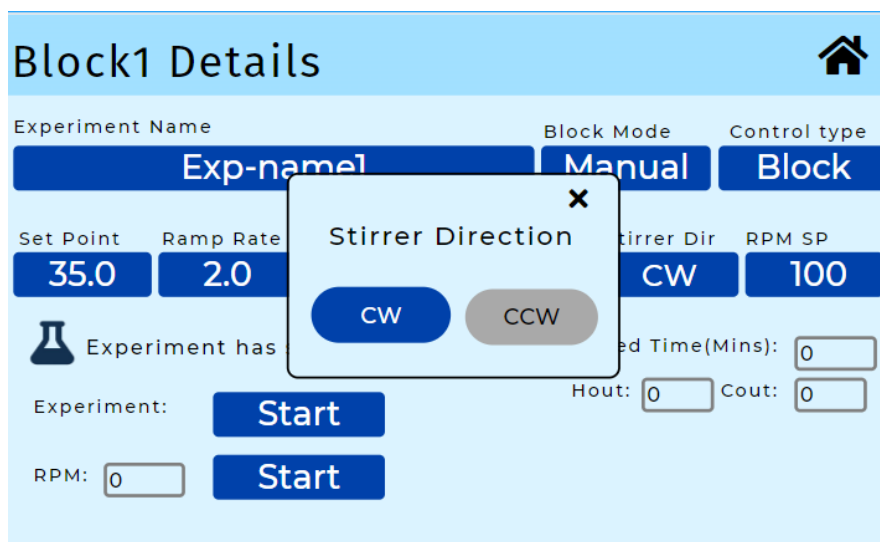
Block1 Details

Experiment Name
Exp-name1

Block Mode
Manual

Control type
Block

Set Point
35.0

Ramp Rate
2.0

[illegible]tirrer Dir
CW

RPM SP
100

Experiment has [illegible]

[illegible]ed Time(Mins):
0

Hout:
0

Cout:
0

Experiment:
Start

RPM:
0
Start

×
Stirrer Direction
CW
CCW